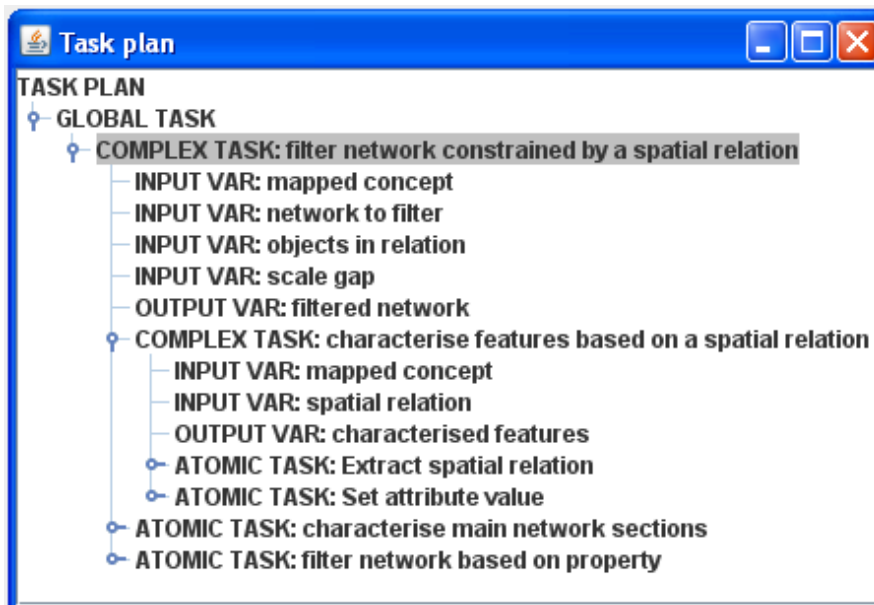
Task plan

TASK PLAN
GLOBAL TASK
COMPLEX TASK: filter network constrained by a spatial relation
INPUT VAR: mapped concept
INPUT VAR: network to filter
INPUT VAR: objects in relation
INPUT VAR: scale gap
OUTPUT VAR: filtered network
COMPLEX TASK: characterise features based on a spatial relation
INPUT VAR: mapped concept
INPUT VAR: spatial relation
OUTPUT VAR: characterised features
ATOMIC TASK: Extract spatial relation
ATOMIC TASK: Set attribute value
ATOMIC TASK: characterise main network sections
ATOMIC TASK: filter network based on property